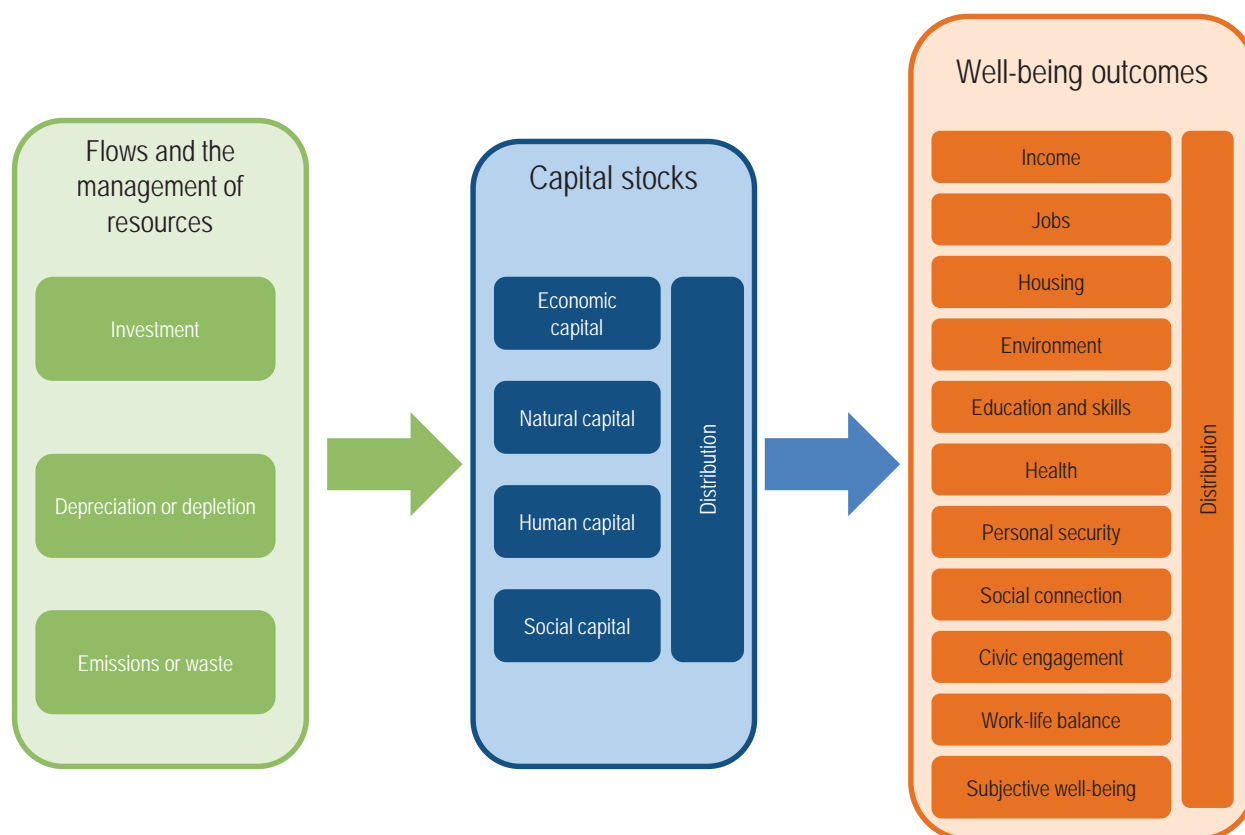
Flows and the management of resources

Investment

Depreciation or depletion

Emissions or waste

Capital stocks

Economic capital

Natural capital

Human capital

Social capital

Distribution

Well-being outcomes

Income

Jobs

Housing

Environment

Education and skills

Health

Personal security

Social connection

Civic engagement

Work-life balance

Subjective well-being

Distribution